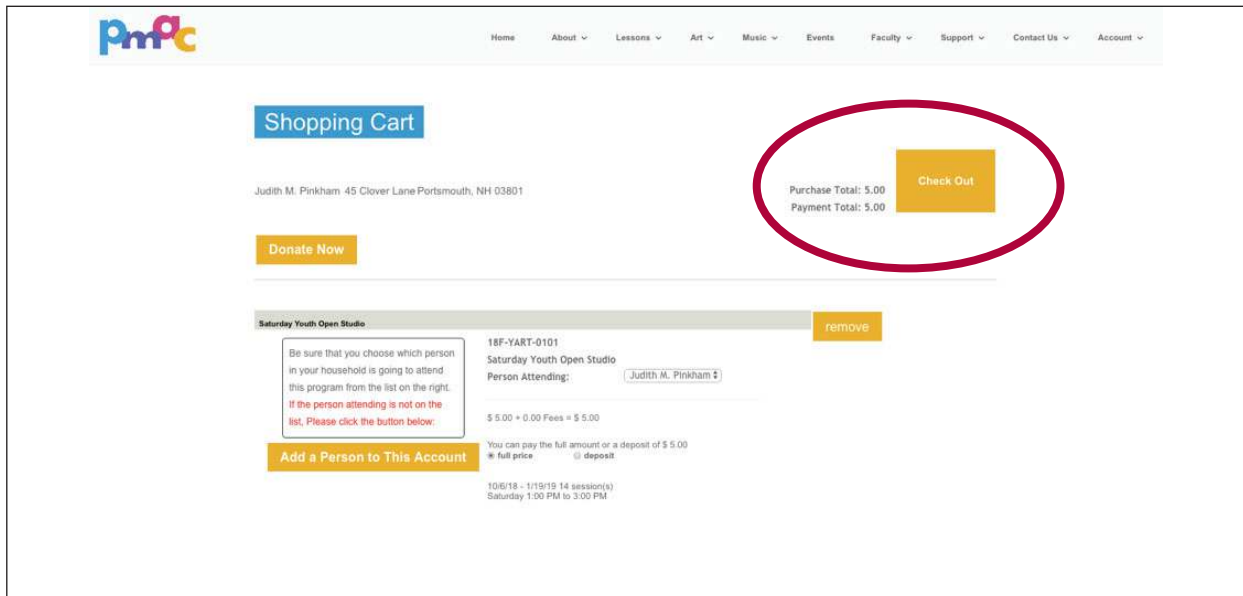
PMAC

Home About Lessons Art Music Events Faculty Support Contact Us Account

Shopping Cart

Judith M. Pinkham 45 Clover Lane Portsmouth, NH 03801

Purchase Total: 5.00
Payment Total: 5.00

Check Out

Donate Now

Saturday Youth Open Studio

remove

Be sure that you choose which person in your household is going to attend this program from the list on the right. If the person attending is not on the list, Please click the button below:

Add a Person to This Account

18F-YART-0101
Saturday Youth Open Studio
Person Attending: Judith M. Pinkham

$ 5.00 + 0.00 Fees = $ 5.00

You can pay the full amount or a deposit of $ 5.00
full price deposit

10/6/18 - 1/19/19 14 session(s)
Saturday 1:00 PM to 3:00 PM